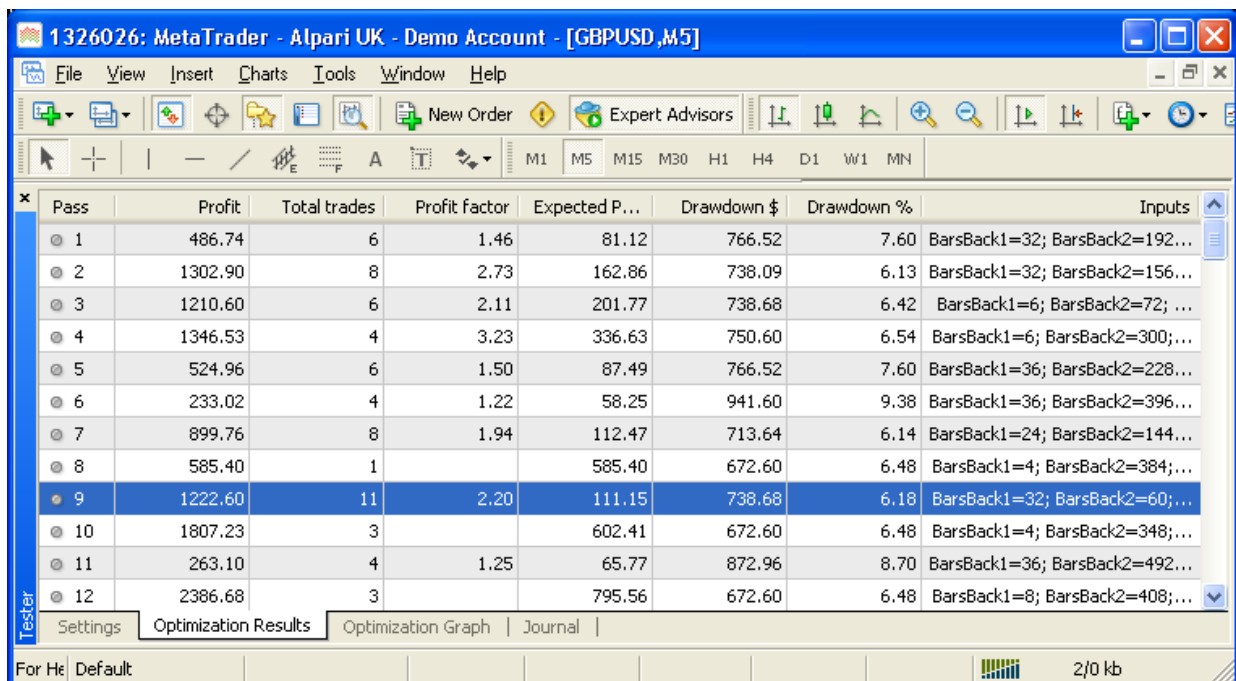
1326026: MetaTrader - Alpari UK - Demo Account - [GBPUSD,M5]

File View Insert Charts Tools Window Help

New Order Expert Advisors

A M1 M5 M15 M30 H1 H4 D1 W1 MN

| Pass | Profit | Total trades | Profit factor | Expected P... | Drawdown $ | Drawdown % | Inputs |
|---|---|---|---|---|---|---|---|
| 1 | 486.74 | 6 | 1.46 | 81.12 | 766.52 | 7.60 | BarsBack1=32; BarsBack2=192... |
| 2 | 1302.90 | 8 | 2.73 | 162.86 | 738.09 | 6.13 | BarsBack1=32; BarsBack2=156... |
| 3 | 1210.60 | 6 | 2.11 | 201.77 | 738.68 | 6.42 | BarsBack1=6; BarsBack2=72; ... |
| 4 | 1346.53 | 4 | 3.23 | 336.63 | 750.60 | 6.54 | BarsBack1=6; BarsBack2=300;... |
| 5 | 524.96 | 6 | 1.50 | 87.49 | 766.52 | 7.60 | BarsBack1=36; BarsBack2=228... |
| 6 | 233.02 | 4 | 1.22 | 58.25 | 941.60 | 9.38 | BarsBack1=36; BarsBack2=396... |
| 7 | 899.76 | 8 | 1.94 | 112.47 | 713.64 | 6.14 | BarsBack1=24; BarsBack2=144... |
| 8 | 585.40 | 1 | | 585.40 | 672.60 | 6.48 | BarsBack1=4; BarsBack2=384;... |
| 9 | 1222.60 | 11 | 2.20 | 111.15 | 738.68 | 6.18 | BarsBack1=32; BarsBack2=60;... |
| 10 | 1807.23 | 3 | | 602.41 | 672.60 | 6.48 | BarsBack1=4; BarsBack2=348;... |
| 11 | 263.10 | 4 | 1.25 | 65.77 | 872.96 | 8.70 | BarsBack1=36; BarsBack2=492... |
| 12 | 2386.68 | 3 | | 795.56 | 672.60 | 6.48 | BarsBack1=8; BarsBack2=408;... |

Tester

Settings | Optimization Results | Optimization Graph | Journal

For He Default 2/0 kb